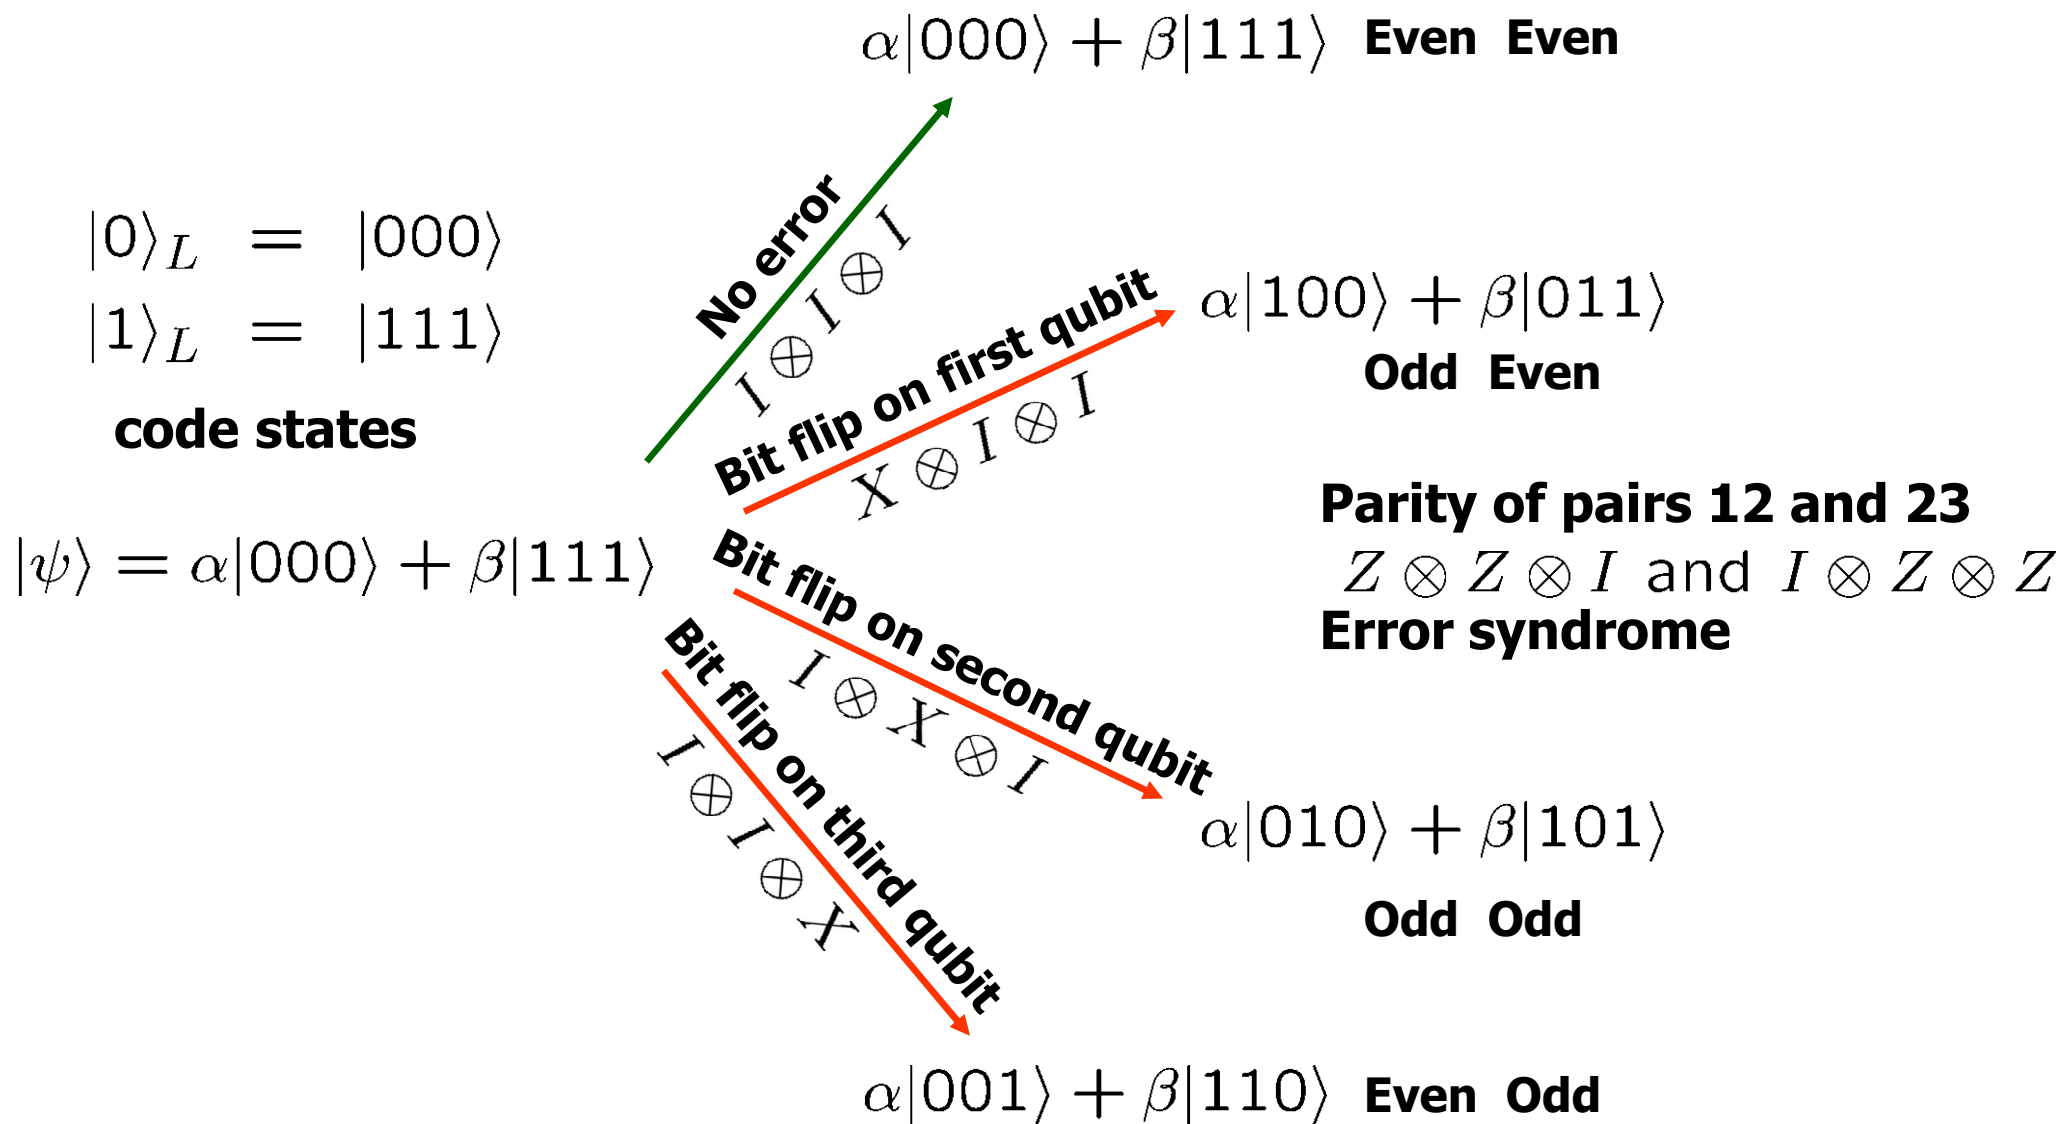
$\alpha|000\rangle + \beta|111\rangle$ Even Even

$|0\rangle_L = |000\rangle$
$|1\rangle_L = |111\rangle$

code states

No error
$I \oplus I \oplus I$

Bit flip on first qubit
$X \oplus I \oplus I$

$\alpha|100\rangle + \beta|011\rangle$
Odd Even

Parity of pairs 12 and 23
$Z \otimes Z \otimes I$ and $I \otimes Z \otimes Z$
Error syndrome

$|\psi\rangle = \alpha|000\rangle + \beta|111\rangle$

Bit flip on second qubit
$I \oplus X \oplus I$

Bit flip on third qubit
$I \oplus I \oplus X$

$\alpha|010\rangle + \beta|101\rangle$
Odd Odd

$\alpha|001\rangle + \beta|110\rangle$ Even Odd